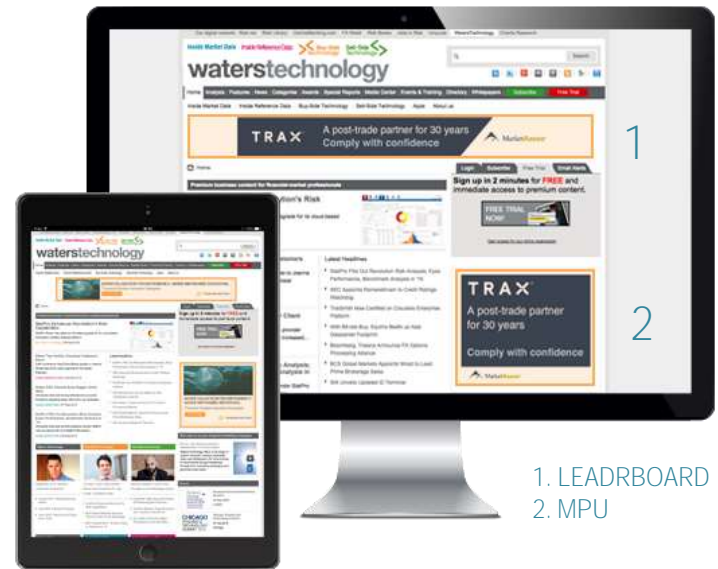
Inside Market Data Inside Reference Data Buy-Side Technology Sell-Side Technology

waterstechnology

Home Analysis Features News Categories Awards Special Reports Media Center Events & Training Directory Whitepapers Subscribe Free Trial

Inside Market Data Inside Reference Data Buy-Side Technology Sell-Side Technology Apps About us

TRAX A post-trade partner for 30 years Comply with confidence MarketAxess

1

Home

Login Subscribe Free Trial Email Alerts

Premium business content for financial market professionals

Sign up in 2 minutes for FREE and immediate access to premium content.

FREE TRIAL NOW!

Latest Headlines

TRAX A post-trade partner for 30 years Comply with confidence MarketAxess

2

1. LEADRBOARD
2. MPU